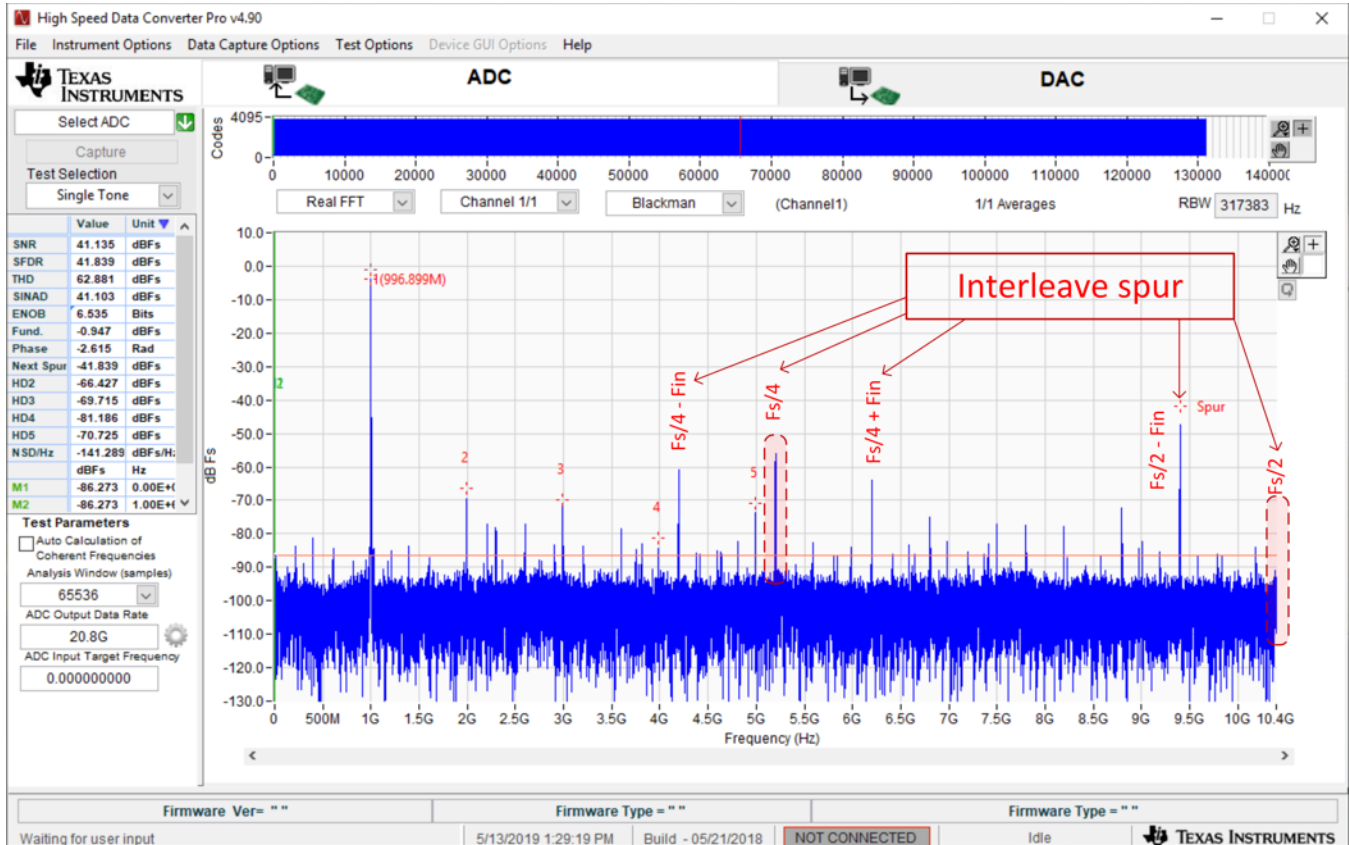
High Speed Data Converter Pro v4.90

File Instrument Options Data Capture Options Test Options Device GUI Options Help

TEXAS INSTRUMENTS

ADC

DAC

Select ADC

Capture

Test Selection

Single Tone

4095
Codes
0
0 10000 20000 30000 40000 50000 60000 70000 80000 90000 100000 110000 120000 130000 14000(

Real FFT
Channel 1/1
Blackman
(Channel1)
1/1 Averages
RBW 317383 Hz

| | Value | Unit |
|---|---|---|
| SNR | 41.135 | dBFs |
| SFDR | 41.839 | dBFs |
| THD | 62.881 | dBFs |
| SINAD | 41.103 | dBFs |
| ENOB | 6.535 | Bits |
| Fund. | -0.947 | dBFs |
| Phase | -2.615 | Rad |
| Next Spur | -41.839 | dBFs |
| HD2 | -66.427 | dBFs |
| HD3 | -69.715 | dBFs |
| HD4 | -81.186 | dBFs |
| HD5 | -70.725 | dBFs |
| NSD/Hz | -141.289 | dBFs/Hz |
| | dBFs | Hz |
| M1 | -86.273 | 0.00E+( |
| M2 | -86.273 | 1.00E+( |

Test Parameters
Auto Calculation of Coherent Frequencies
Analysis Window (samples)
65536
ADC Output Data Rate
20.8G
ADC Input Target Frequency
0.000000000

10.0 0.0 -10.0 -20.0 -30.0 -40.0 -50.0 -60.0 -70.0 -80.0 -90.0 -100.0 -110.0 -120.0 -130.0
dB Fs

1(996.899M)
2
3
4
5
Interleave spur
Fs/4 - Fin
Fs/4
Fs/4 + Fin
Fs/2 - Fin
Spur
Fs/2

0 500M 1G 1.5G 2G 2.5G 3G 3.5G 4G 4.5G 5G 5.5G 6G 6.5G 7G 7.5G 8G 8.5G 9G 9.5G 10G 10.4G
Frequency (Hz)

Firmware Ver= " "
Firmware Type = " "
Firmware Type = " "
Waiting for user input
5/13/2019 1:29:19 PM
Build - 05/21/2018
NOT CONNECTED
Idle
TEXAS INSTRUMENTS